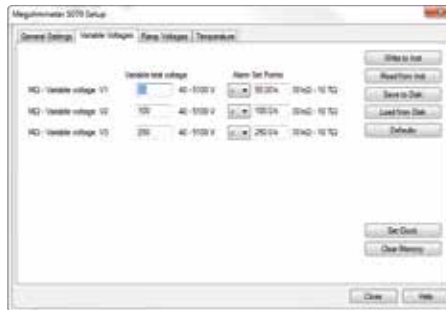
Megohmmeter 5070 Setup

General Settings | Variable Voltages | Ramp Voltages | Temperature

Variable test voltage | Alarm Set Points

MΩ - Variable voltage: V1 | 50 | 40 - 5100 V | < | 50.00 k | 10 kΩ - 10 TΩ

MΩ - Variable voltage: V2 | 100 | 40 - 5100 V | < | 100.0 k | 10 kΩ - 10 TΩ

MΩ - Variable voltage: V3 | 250 | 40 - 5100 V | < | 250.0 k | 10 kΩ - 10 TΩ

Write to Inst
Read from Inst
Save to Disk
Load from Disk
Defaults

Set Clock
Clear Memory

Close
Help